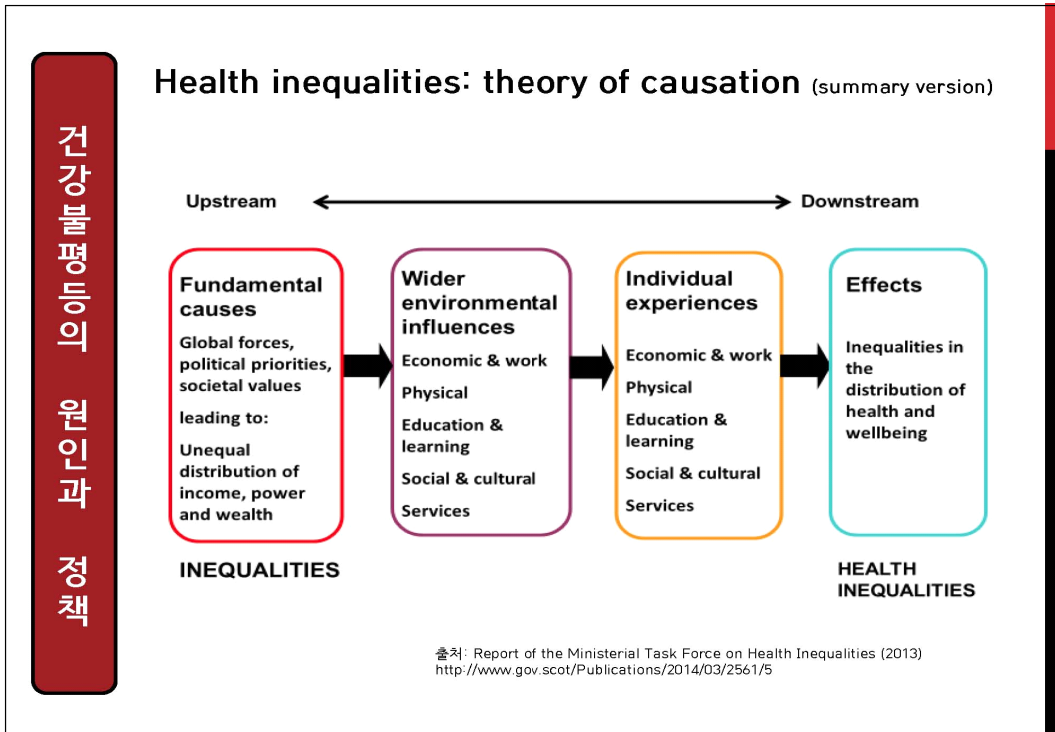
건강불평등의 원인과 정책

Health inequalities: theory of causation (summary version)

Upstream

Downstream

Fundamental causes

Global forces, political priorities, societal values

leading to:

Unequal distribution of income, power and wealth

Wider environmental influences

Economic & work

Physical

Education & learning

Social & cultural

Services

Individual experiences

Economic & work

Physical

Education & learning

Social & cultural

Services

Effects

Inequalities in the distribution of health and wellbeing

INEQUALITIES

HEALTH INEQUALITIES

출처: Report of the Ministerial Task Force on Health Inequalities (2013)
http://www.gov.scot/Publications/2014/03/2561/5